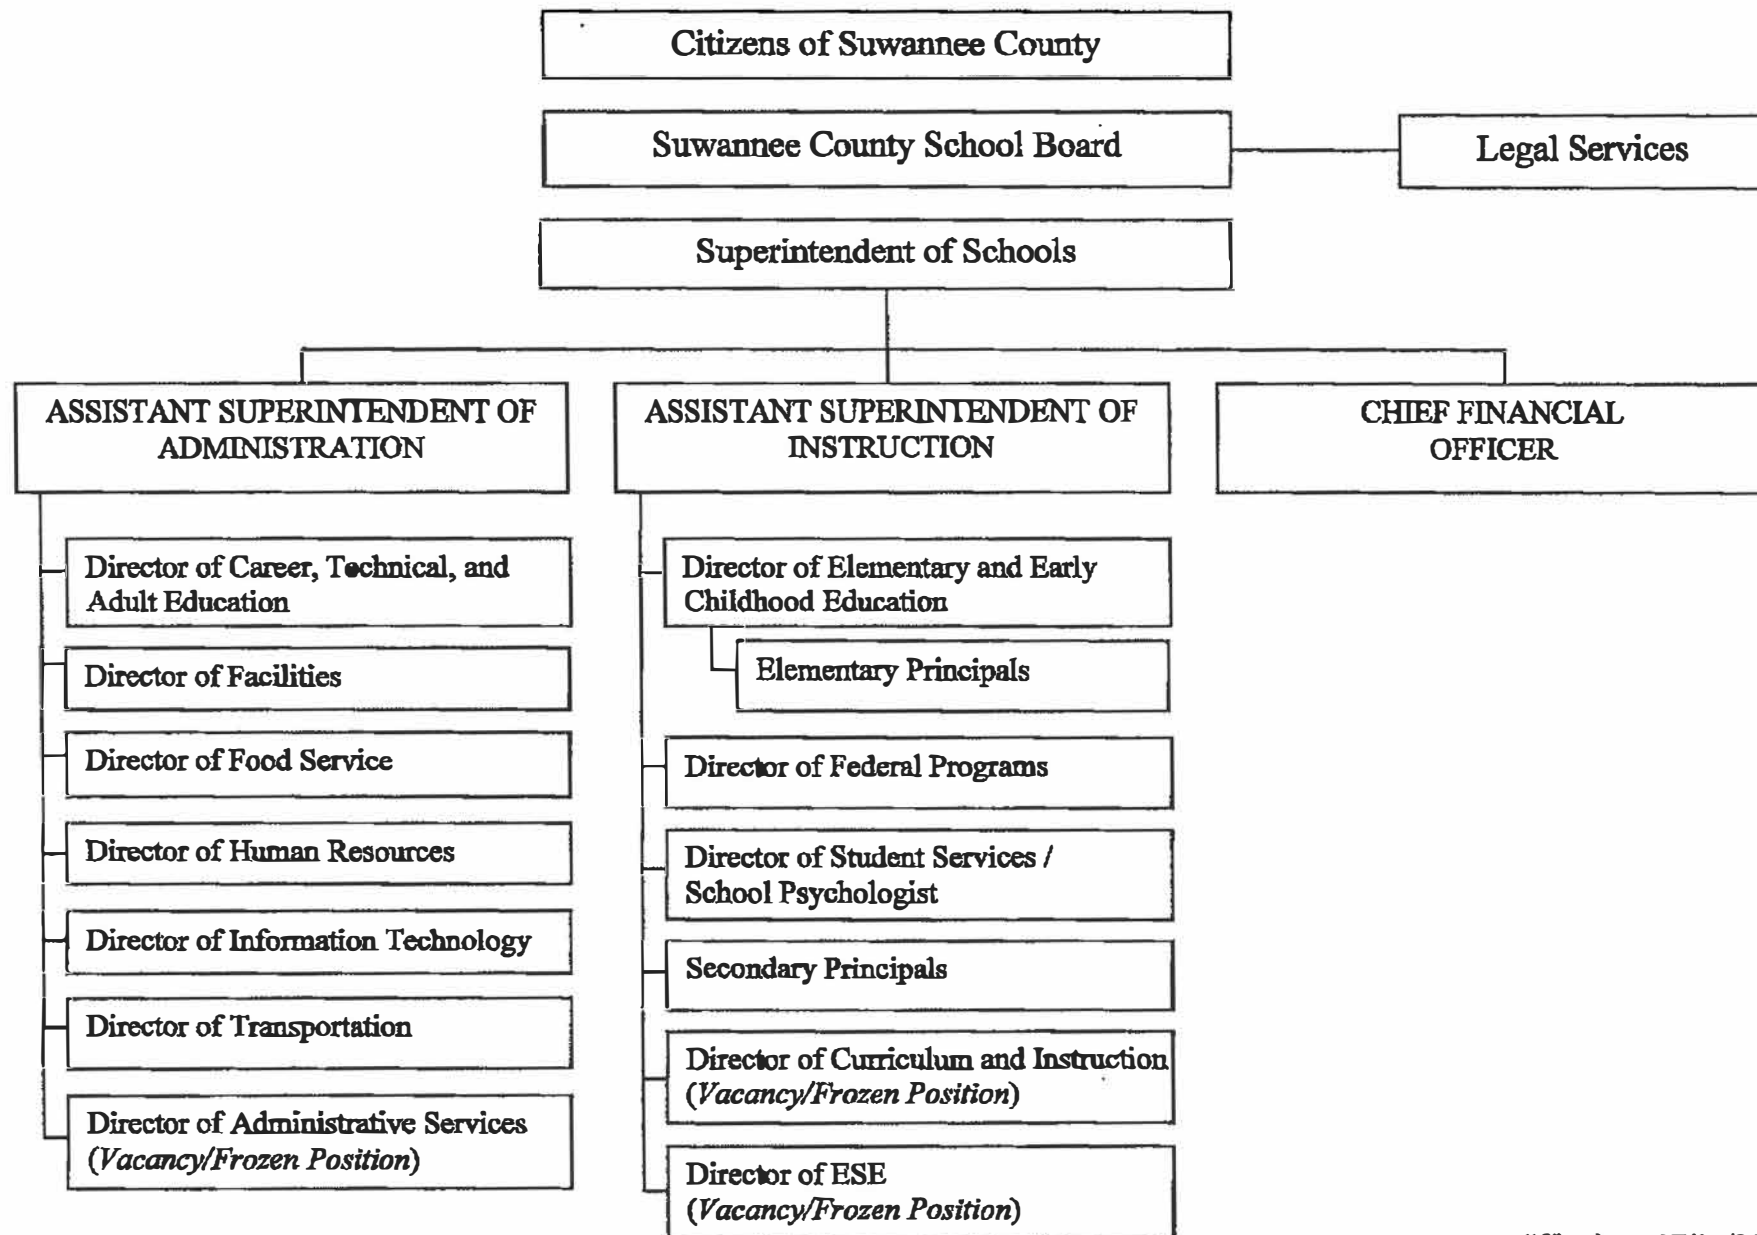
Citizens of Suwannee County

Suwannee County School Board

Legal Services

Superintendent of Schools

ASSISTANT SUPERINTENDENT OF ADMINISTRATION

Director of Career, Technical, and Adult Education

Director of Facilities

Director of Food Service

Director of Human Resources

Director of Information Technology

Director of Transportation

Director of Administrative Services (*Vacancy/Frozen Position*)

ASSISTANT SUPERINTENDENT OF INSTRUCTION

Director of Elementary and Early Childhood Education

Elementary Principals

Director of Federal Programs

Director of Student Services / School Psychologist

Secondary Principals

Director of Curriculum and Instruction (*Vacancy/Frozen Position*)

Director of ESE (*Vacancy/Frozen Position*)

CHIEF FINANCIAL OFFICER

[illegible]